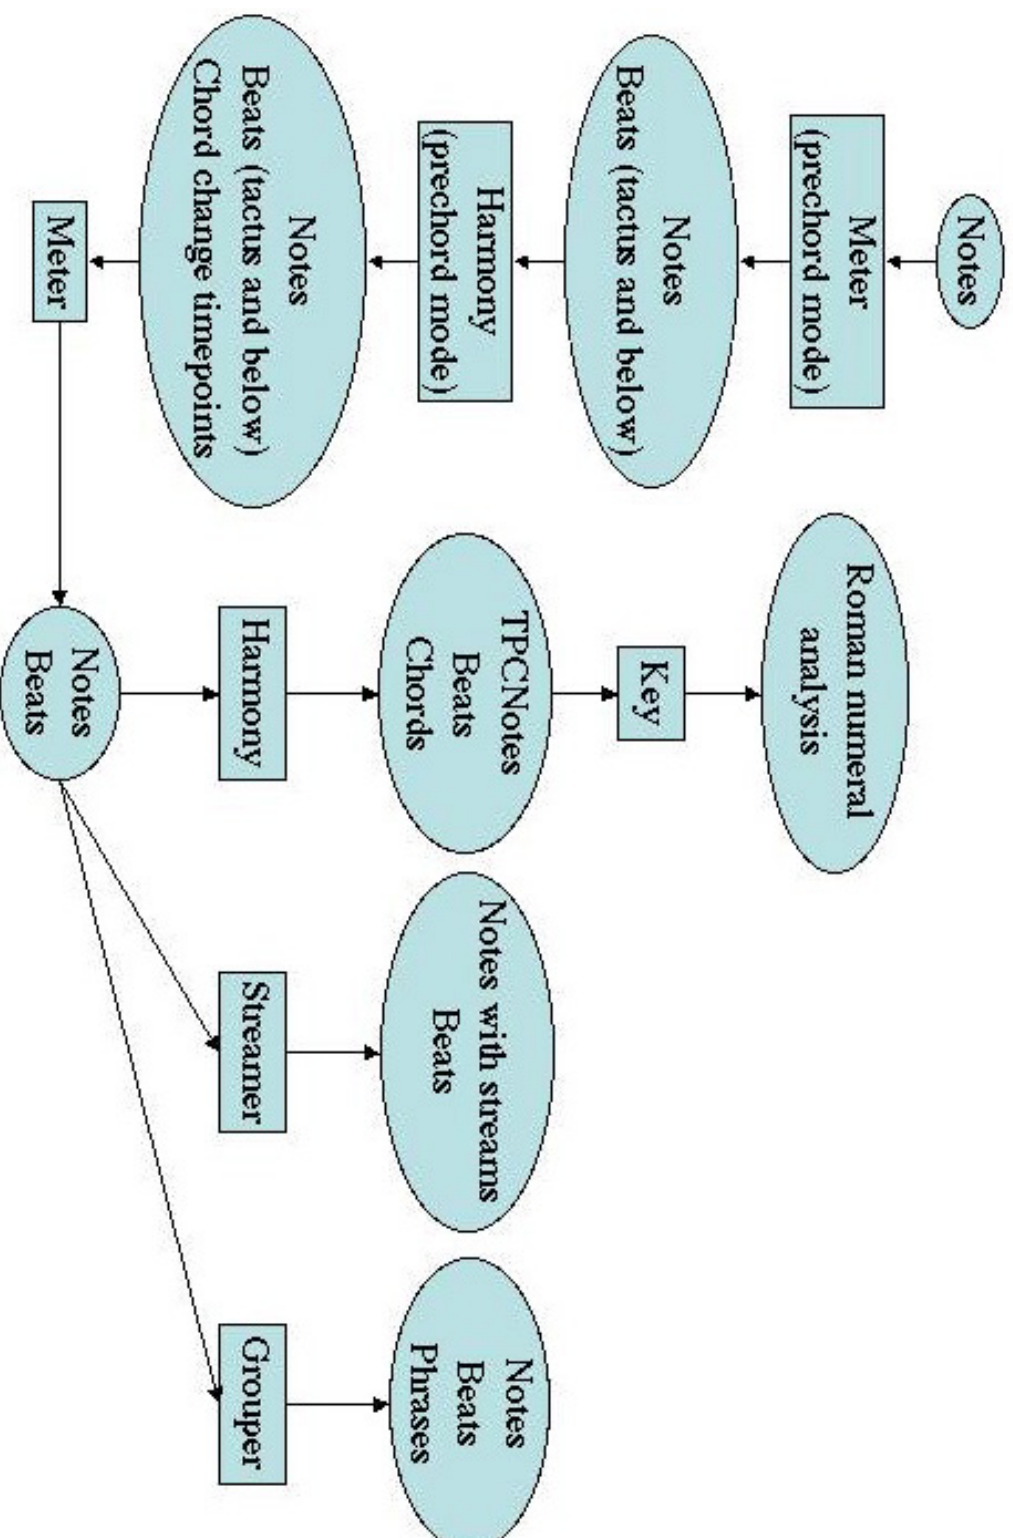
Notes

Meter
(prechord mode)

Notes
Beats (tactus and below)

Harmony
(prechord mode)

Notes
Beats (tactus and below)
Chord change timepoints

Meter

Notes
Beats

Harmony

TPCNotes
Beats
Chords

Key

Roman numeral
analysis

Streamer

Notes with streams
Beats

Grouper

Notes
Beats
Phrases